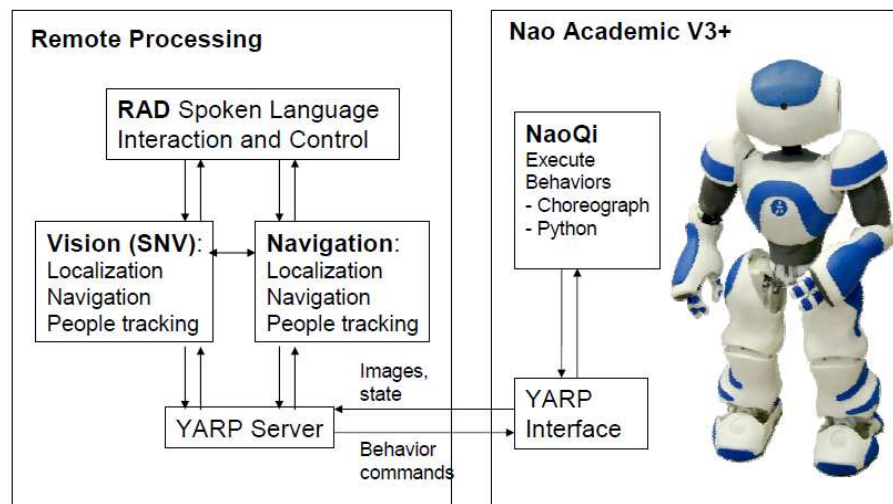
Remote Processing

RAD Spoken Language Interaction and Control

Vision (SNV): Localization Navigation People tracking

Navigation: Localization Navigation People tracking

YARP Server

Images, state

Behavior commands

Nao Academic V3+

NaoQi Execute Behaviors - Choreograph - Python

YARP Interface